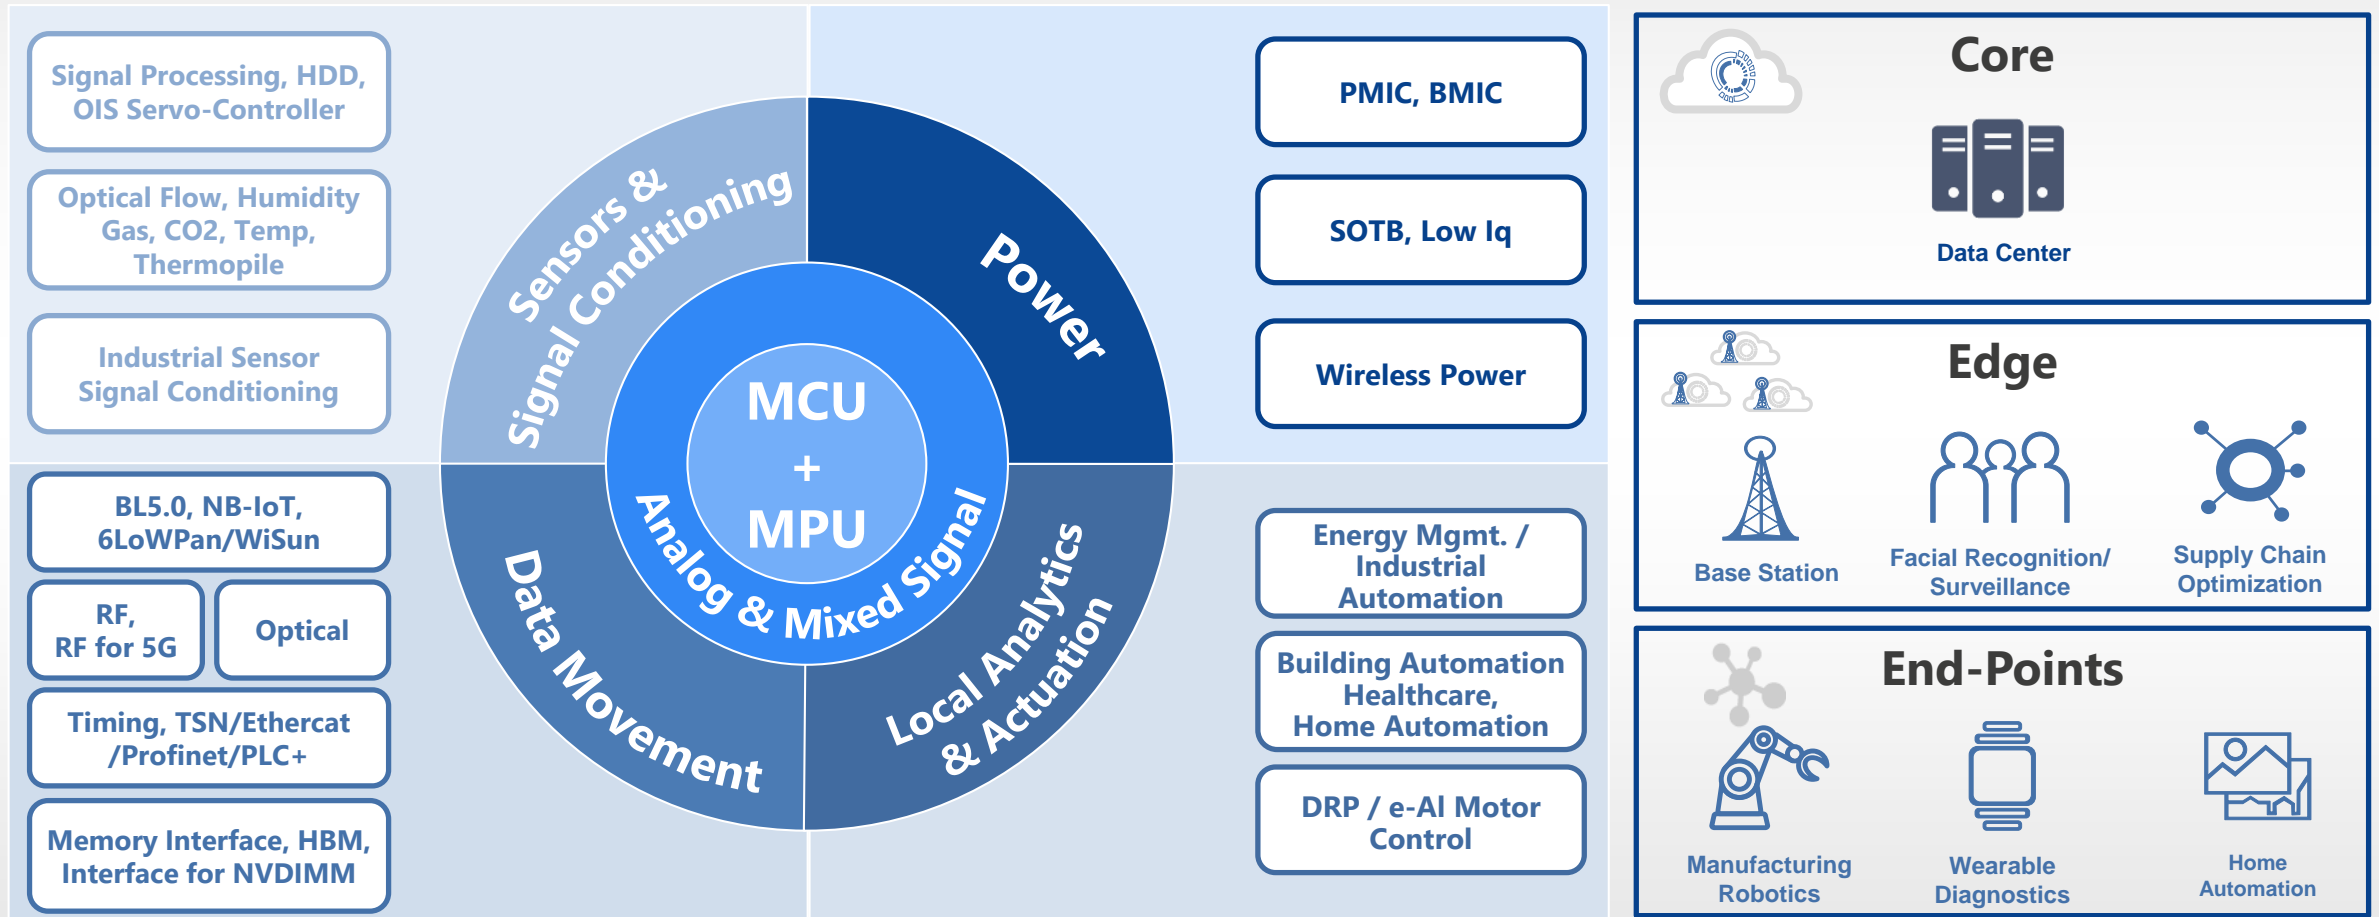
Signal Processing, HDD, OIS Servo-Controller

Optical Flow, Humidity Gas, CO2, Temp, Thermopile

Industrial Sensor Signal Conditioning

BL5.0, NB-IoT, 6LoWPan/WiSun

RF, RF for 5G

Optical

Timing, TSN/Ethercat /Profinet/PLC+

Memory Interface, HBM, Interface for NVDIMM

Sensors & Signal Conditioning

Power

MCU + MPU

Analog & Mixed Signal

Data Movement

Local Analytics & Actuation

PMIC, BMIC

SOTB, Low Iq

Wireless Power

Energy Mgmt. / Industrial Automation

Building Automation Healthcare, Home Automation

DRP / e-AI Motor Control

Core

Data Center

Edge

Base Station

Facial Recognition/ Surveillance

Supply Chain Optimization

End-Points

Manufacturing Robotics

Wearable Diagnostics

Home Automation